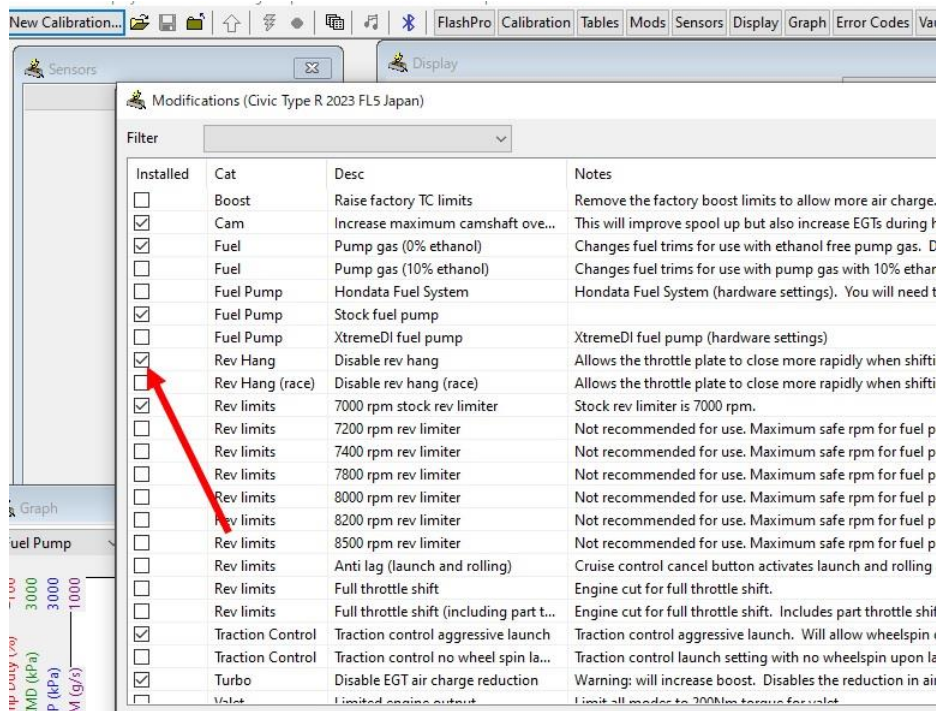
New Calibration... FlashPro Calibration Tables Mods Sensors Display Graph Error Codes Va

Sensors

Display

Modifications (Civic Type R 2023 FL5 Japan)

Filter

| Installed | Cat | Desc | Notes |
|---|---|---|---|
| ☐ | Boost | Raise factory TC limits | Remove the factory boost limits to allow more air charge. |
| ☑ | Cam | Increase maximum camshaft ove... | This will improve spool up but also increase EGTs during |
| ☑ | Fuel | Pump gas (0% ethanol) | Changes fuel trims for use with ethanol free pump gas. D |
| ☐ | Fuel | Pump gas (10% ethanol) | Changes fuel trims for use with pump gas with 10% ethar |
| ☐ | Fuel Pump | Hondata Fuel System | Hondata Fuel System (hardware settings). You will need t |
| ☑ | Fuel Pump | Stock fuel pump | |
| ☐ | Fuel Pump | XtremeDI fuel pump | XtremeDI fuel pump (hardware settings) |
| ☑ | Rev Hang | Disable rev hang | Allows the throttle plate to close more rapidly when shifti |
| ☐ | Rev Hang (race) | Disable rev hang (race) | Allows the throttle plate to close more rapidly when shifti |
| ☑ | Rev limits | 7000 rpm stock rev limiter | Stock rev limiter is 7000 rpm. |
| ☐ | Rev limits | 7200 rpm rev limiter | Not recommended for use. Maximum safe rpm for fuel p |
| ☐ | Rev limits | 7400 rpm rev limiter | Not recommended for use. Maximum safe rpm for fuel p |
| ☐ | Rev limits | 7800 rpm rev limiter | Not recommended for use. Maximum safe rpm for fuel p |
| ☐ | Rev limits | 8000 rpm rev limiter | Not recommended for use. Maximum safe rpm for fuel p |
| ☐ | Rev limits | 8200 rpm rev limiter | Not recommended for use. Maximum safe rpm for fuel p |
| ☐ | Rev limits | 8500 rpm rev limiter | Not recommended for use. Maximum safe rpm for fuel p |
| ☐ | Rev limits | Anti lag (launch and rolling) | Cruise control cancel button activates launch and rolling |
| ☐ | Rev limits | Full throttle shift | Engine cut for full throttle shift. |
| ☐ | Rev limits | Full throttle shift (including part t... | Engine cut for full throttle shift. Includes part throttle shi |
| ☑ | Traction Control | Traction control aggressive launch | Traction control aggressive launch. Will allow wheelspin |
| ☐ | Traction Control | Traction control no wheel spin la... | Traction control launch setting with no wheelspin upon la |
| ☑ | Turbo | Disable EGT air charge reduction | Warning: will increase boost. Disables the reduction in ai |
| ☐ | Valet | Limited engine output | Limit all modes to 200Nm torque for valet |

Graph

uel Pump

3000 3000 1000

MD (kPa) P (kPa) M (g/s)